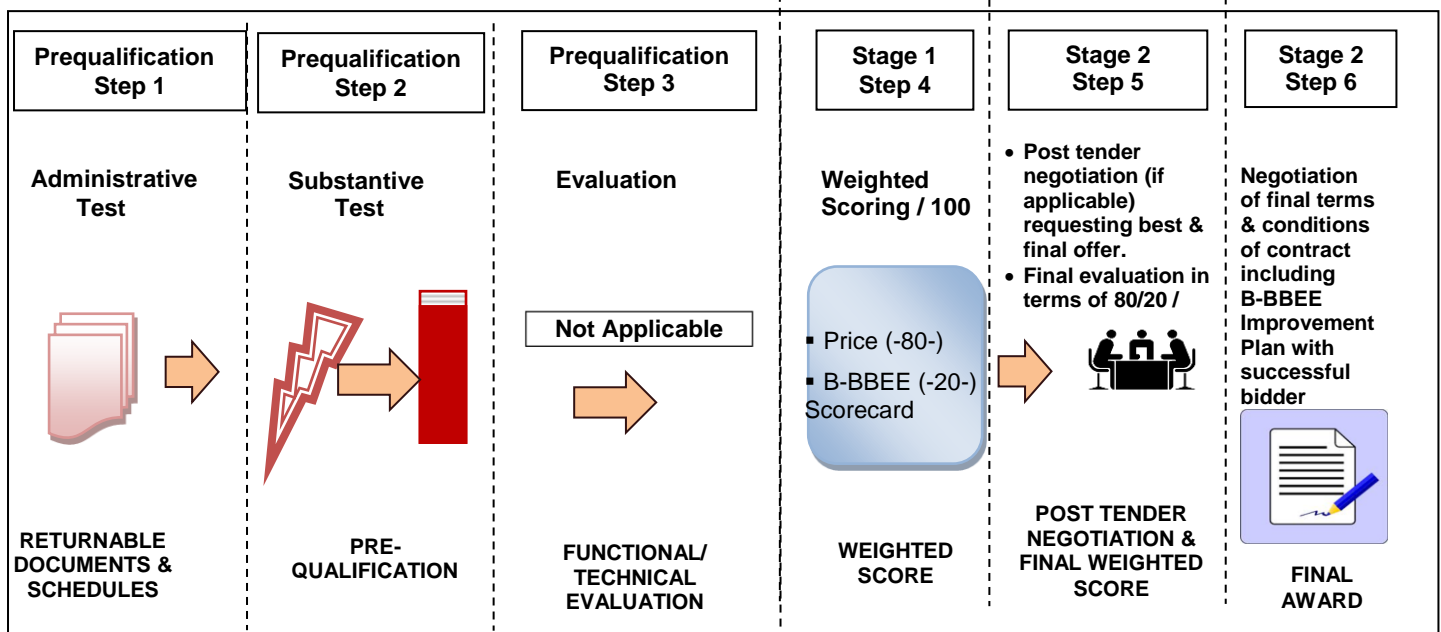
Prequalification Step 1

Administrative Test

RETURNABLE DOCUMENTS & SCHEDULES

Prequalification Step 2

Substantive Test

PRE-QUALIFICATION

Prequalification Step 3

Evaluation

Not Applicable

FUNCTIONAL/ TECHNICAL EVALUATION

Stage 1 Step 4

Weighted Scoring / 100

▪ Price (-80-)
▪ B-BBEE (-20-) Scorecard

WEIGHTED SCORE

Stage 2 Step 5

• Post tender negotiation (if applicable) requesting best & final offer.
• Final evaluation in terms of 80/20 /

POST TENDER NEGOTIATION & FINAL WEIGHTED SCORE

Stage 2 Step 6

Negotiation of final terms & conditions of contract including B-BBEE Improvement Plan with successful bidder

FINAL AWARD